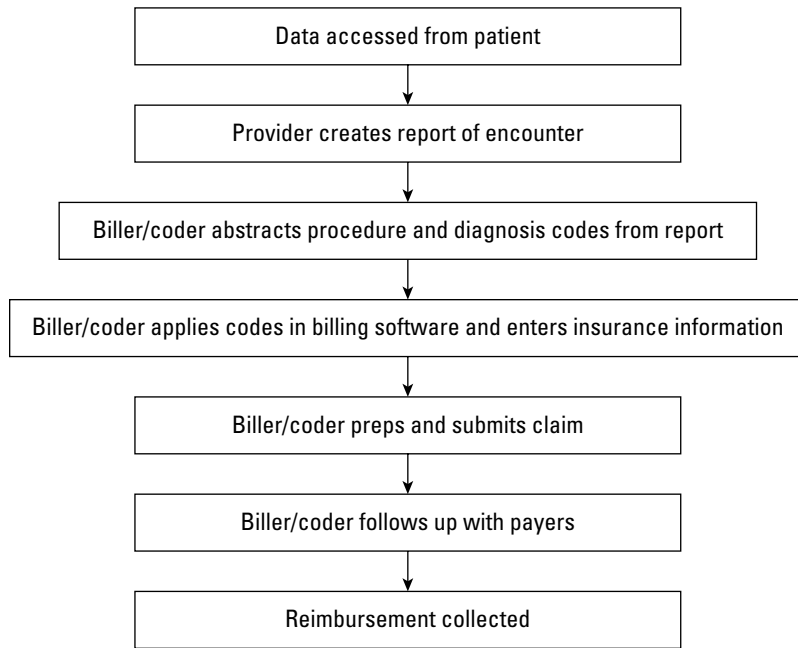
Data accessed from patient

Provider creates report of encounter

Biller/coder abstracts procedure and diagnosis codes from report

Biller/coder applies codes in billing software and enters insurance information

Biller/coder preps and submits claim

Biller/coder follows up with payers

Reimbursement collected